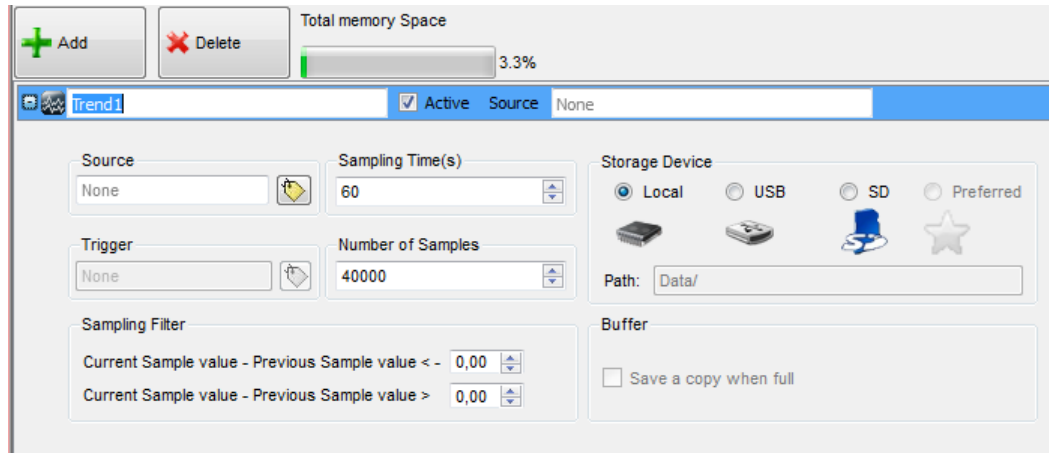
Add

Delete

Total memory Space

3.3%

Trend1

Active Source None

Source

None

Sampling Time(s)

60

Storage Device

Local USB SD Preferred

Trigger

None

Number of Samples

40000

Path: Data/

Sampling Filter

Current Sample value - Previous Sample value < - 0,00

Current Sample value - Previous Sample value > 0,00

Buffer

Save a copy when full